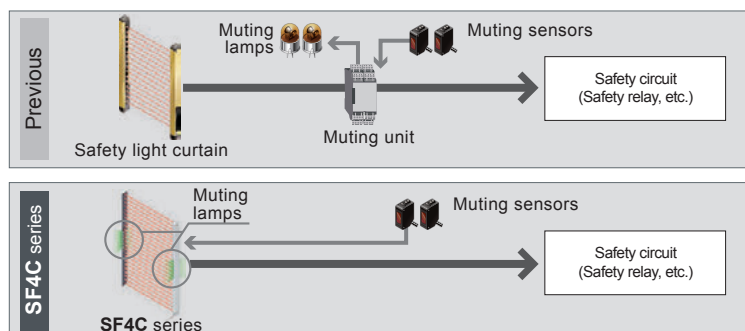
Previous

Muting lamps

Muting sensors

Safety circuit (Safety relay, etc.)

Muting unit

Safety light curtain

SF4C series

Muting lamps

Muting sensors

Safety circuit (Safety relay, etc.)

SF4C series